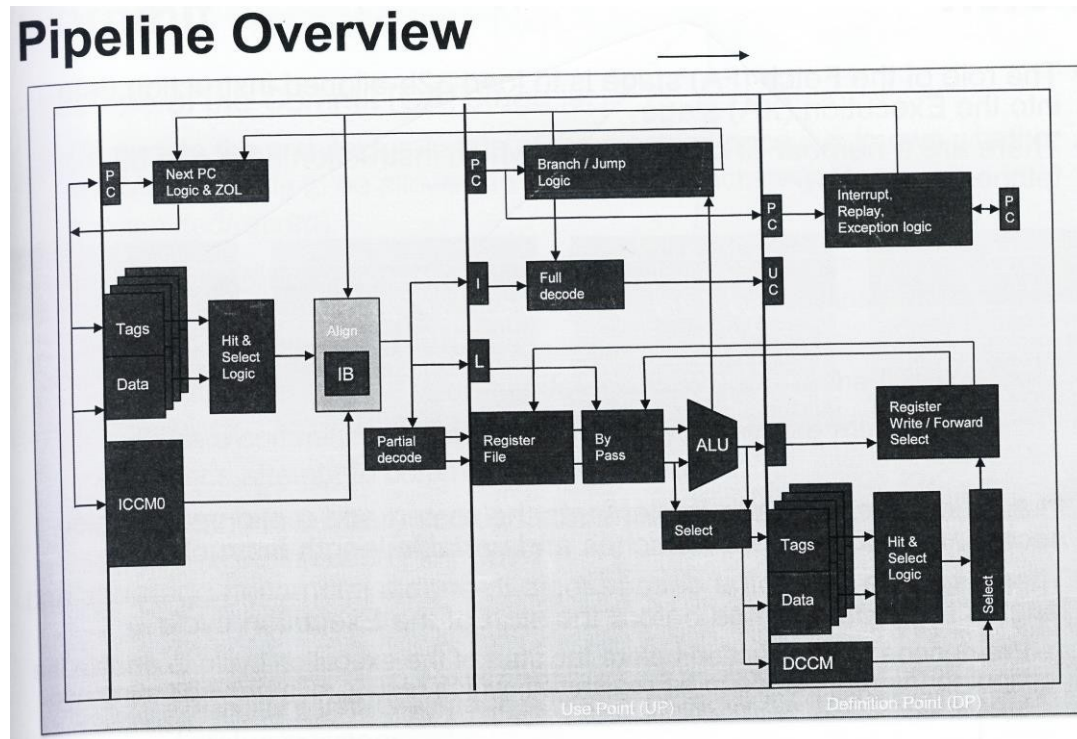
Pipeline Overview

P C

Next PC Logic & ZOL

Tags

Data

Hit & Select Logic

Align

IB

ICCM0

P C

Branch / Jump Logic

I

Full decode

L

Partial decode

Register File

By Pass

ALU

Select

P C

Interrupt, Replay, Exception logic

P C

U C

Register Write / Forward Select

Tags

Data

Hit & Select Logic

Select

DCCM

Use Point (UP)

Definition Point (DP)